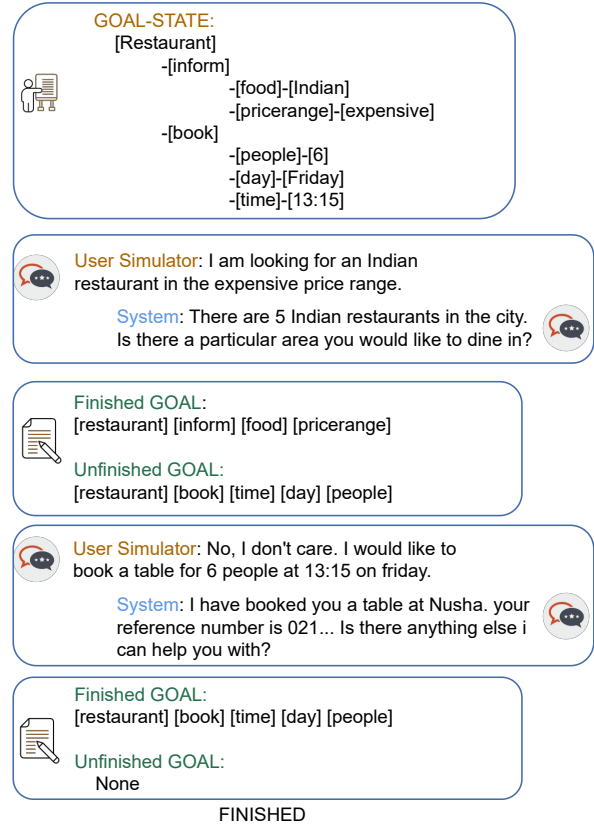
GOAL-STATE:
[Restaurant]
-[inform]
-[food]-[Indian]
-[pricerange]-[expensive]
-[book]
-[people]-[6]
-[day]-[Friday]
-[time]-[13:15]

User Simulator: I am looking for an Indian restaurant in the expensive price range.

System: There are 5 Indian restaurants in the city. Is there a particular area you would like to dine in?

Finished GOAL:
[restaurant] [inform] [food] [pricerange]

Unfinished GOAL:
[restaurant] [book] [time] [day] [people]

User Simulator: No, I don't care. I would like to book a table for 6 people at 13:15 on friday.

System: I have booked you a table at Nusha. your reference number is 021... Is there anything else i can help you with?

Finished GOAL:
[restaurant] [book] [time] [day] [people]

Unfinished GOAL:
None

FINISHED